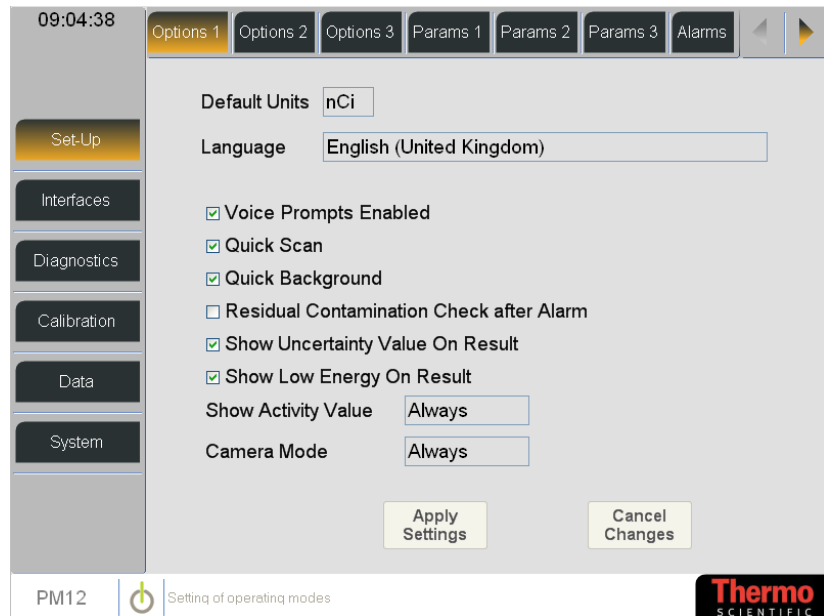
09:04:38

Options 1 | Options 2 | Options 3 | Params 1 | Params 2 | Params 3 | Alarms

Set-Up

Interfaces

Diagnostics

Calibration

Data

System

Default Units nCi

Language English (United Kingdom)

☑ Voice Prompts Enabled

☑ Quick Scan

☑ Quick Background

☐ Residual Contamination Check after Alarm

☑ Show Uncertainty Value On Result

☑ Show Low Energy On Result

Show Activity Value Always

Camera Mode Always

Apply Settings

Cancel Changes

PM12

Setting of operating modes

Thermo SCIENTIFIC